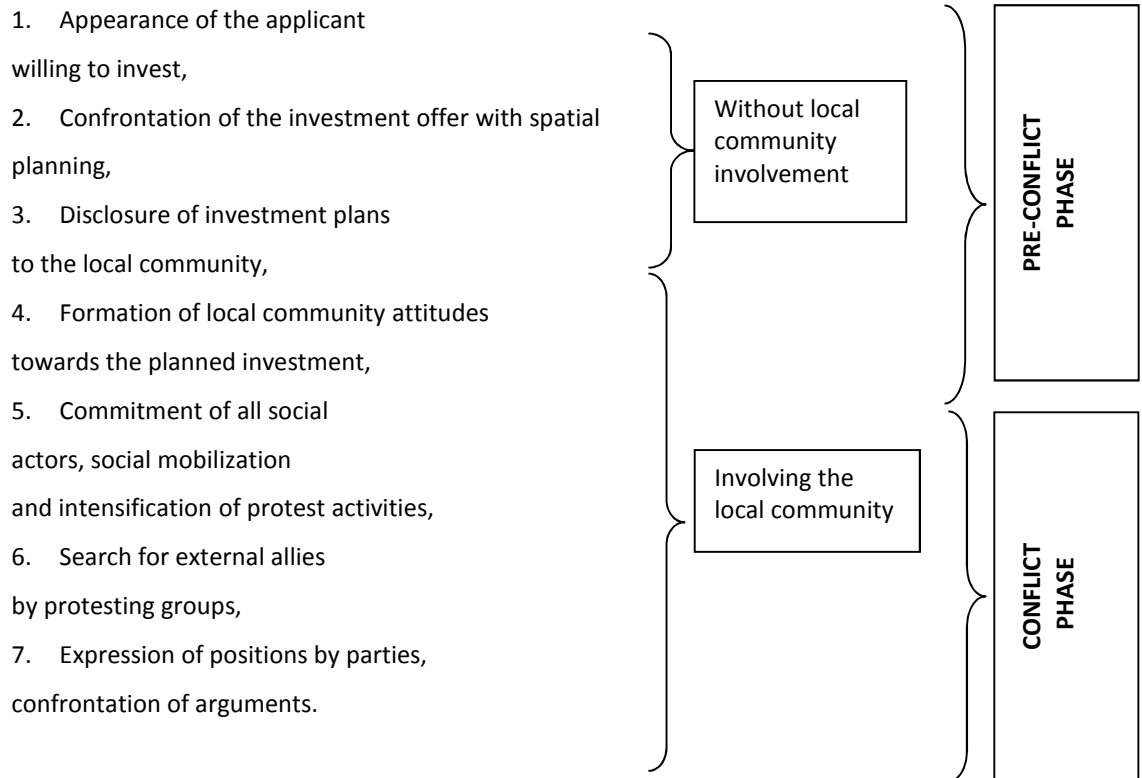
1. Appearance of the applicant willing to invest,

2. Confrontation of the investment offer with spatial planning,

3. Disclosure of investment plans to the local community,

4. Formation of local community attitudes towards the planned investment,

5. Commitment of all social actors, social mobilization and intensification of protest activities,

6. Search for external allies by protesting groups,

7. Expression of positions by parties, confrontation of arguments.

Without local community involvement

Involving the local community

PRE-CONFLICT PHASE

CONFLICT PHASE